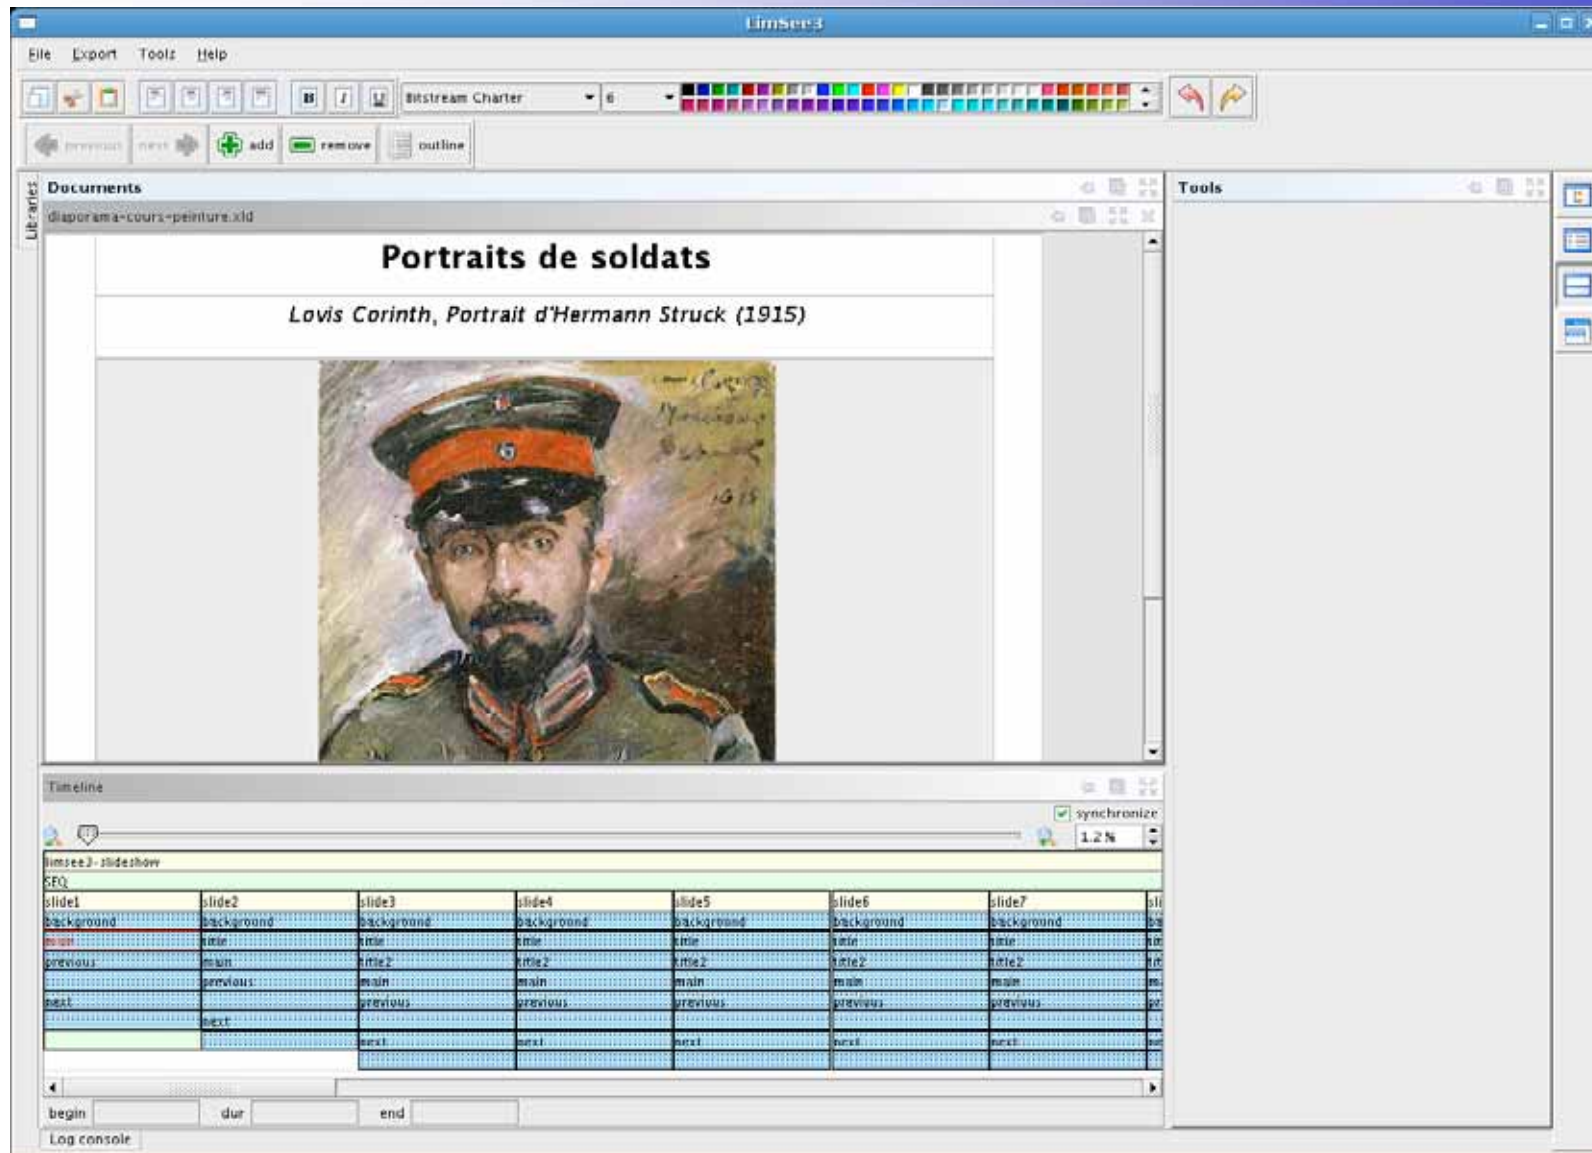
LimSee3

File Export Tools Help

Bitstream Charter 6

previous next add remove outline

Libraries

Documents

diaporama-cours-peinture.xld

Portraits de soldats

Lovis Corinth, Portrait d'Hermann Struck (1915)

Tools

Timeline

synchronize

1.2 %

limsee3-slideshow

SEQ

| slide1 | slide2 | slide3 | slide4 | slide5 | slide6 | slide7 | sli |
|---|---|---|---|---|---|---|---|
| background | background | background | background | background | background | background | ba |
| main | title | title | title | title | title | title | tit |
| previous | main | title2 | title2 | title2 | title2 | title2 | tit |
| | previous | main | main | main | main | main | m |
| next | | previous | previous | previous | previous | previous | pr |
| | next | | | | | | |
| | | next | next | next | next | next | ne |

begin dur end

Log console